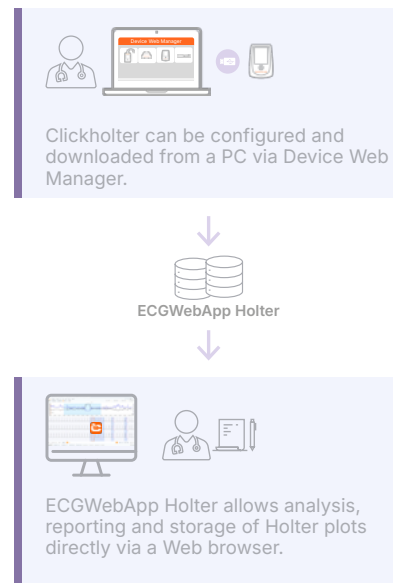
Device Web Manager

Clickholter can be configured and downloaded from a PC via Device Web Manager.

ECGWebApp Holter

ECGWebApp Holter allows analysis, reporting and storage of Holter plots directly via a Web browser.